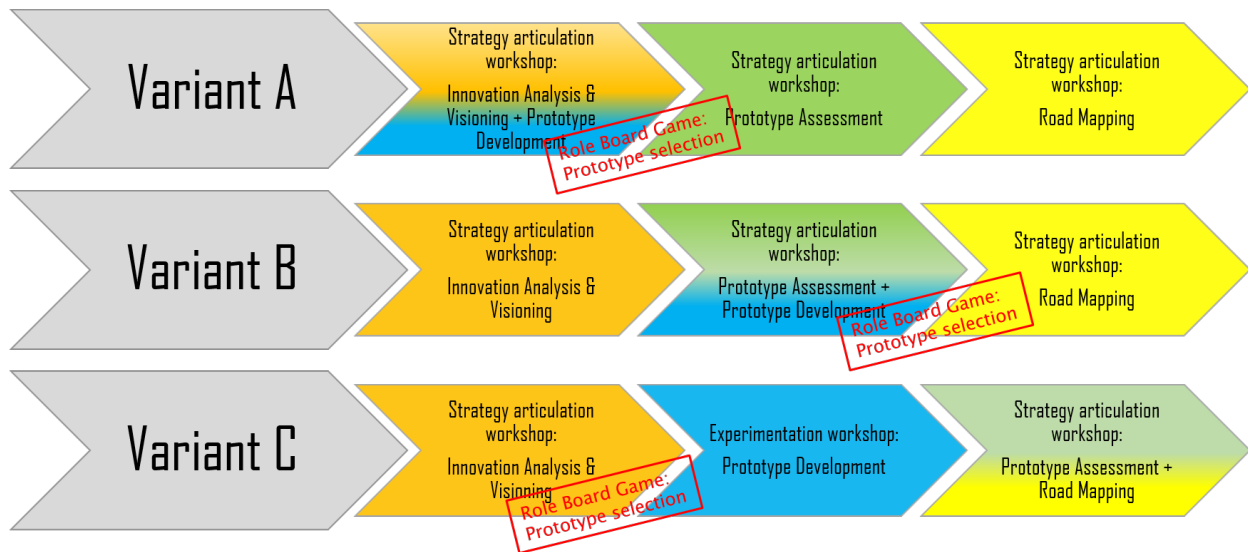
Variant A

Strategy articulation workshop:

Innovation Analysis & Visioning + Prototype Development

Role Board Game: Prototype selection

Strategy articulation workshop:

Prototype Assessment

Strategy articulation workshop:

Road Mapping

Variant B

Strategy articulation workshop:

Innovation Analysis & Visioning

Strategy articulation workshop:

Prototype Assessment + Prototype Development

Role Board Game: Prototype selection

Strategy articulation workshop:

Road Mapping

Variant C

Strategy articulation workshop:

Innovation Analysis & Visioning

Role Board Game: Prototype selection

Experimentation workshop:

Prototype Development

Strategy articulation workshop:

Prototype Assessment + Road Mapping